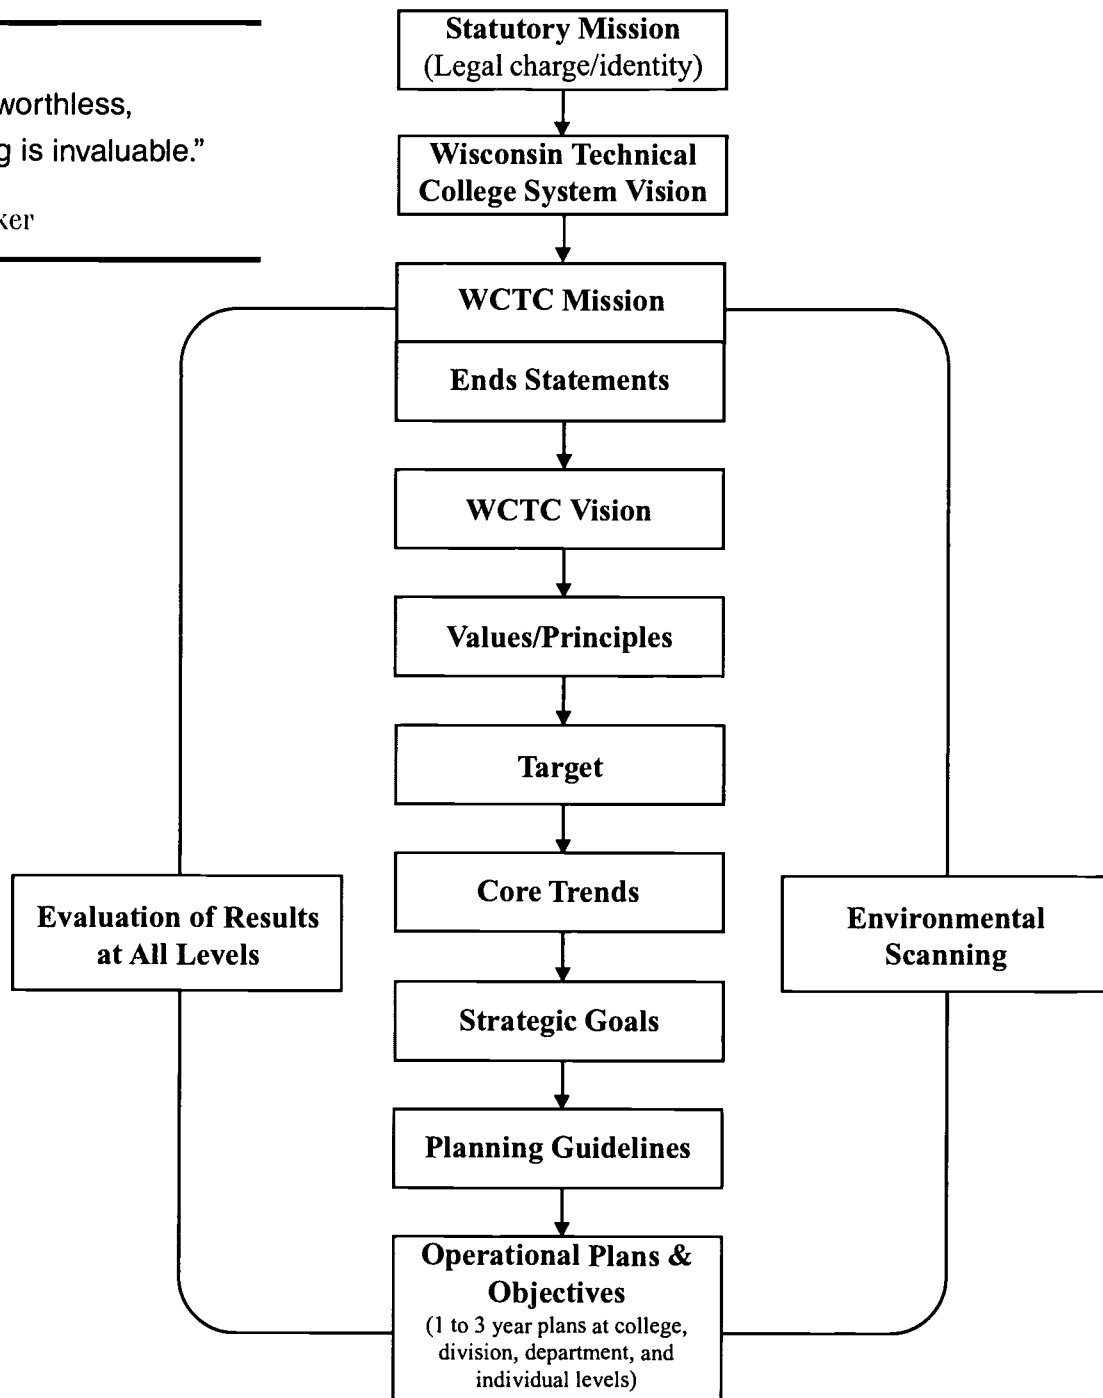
worthless, g is invaluable."

ker

Statutory Mission (Legal charge/identity)

Wisconsin Technical College System Vision

WCTC Mission

Ends Statements

WCTC Vision

Values/Principles

Target

Core Trends

Strategic Goals

Planning Guidelines

Operational Plans & Objectives
(1 to 3 year plans at college, division, department, and individual levels)

Evaluation of Results at All Levels

Environmental Scanning